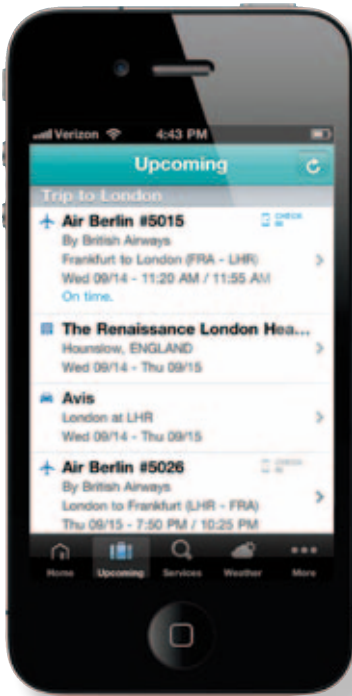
Verizon 4:43 PM

Upcoming

Trip to London

Air Berlin #5015
CHECK IN
By British Airways
Frankfurt to London (FRA - LHR)
Wed 09/14 - 11:20 AM / 11:55 AM
On time.

The Renaissance London Hea...
Hounslow, ENGLAND
Wed 09/14 - Thu 09/15

Avis
London at LHR
Wed 09/14 - Thu 09/15

Air Berlin #5026
CHECK IN
By British Airways
London to Frankfurt (LHR - FRA)
Thu 09/15 - 7:50 PM / 10:25 PM

Home Upcoming Services Weather More